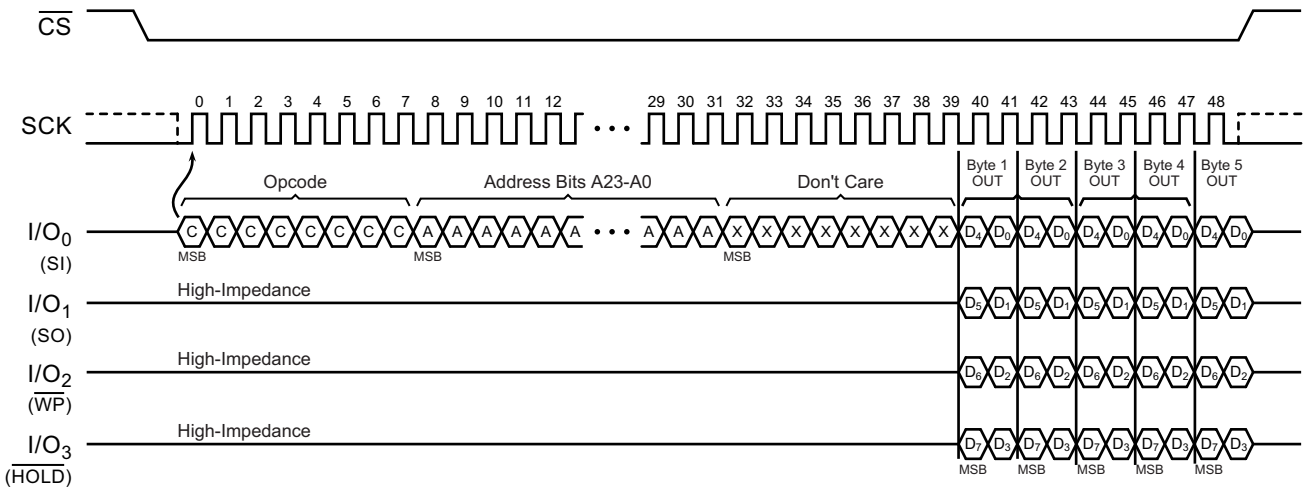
$\overline{CS}$

SCK

0 1 2 3 4 5 6 7 8 9 10 11 12 ··· 29 30 31 32 33 34 35 36 37 38 39 40 41 42 43 44 45 46 47 48

Opcode

Address Bits A23-A0

Don't Care

Byte 1 OUT

Byte 2 OUT

Byte 3 OUT

Byte 4 OUT

Byte 5 OUT

$I/O_0$ (SI)

C C C C C C C C A A A A A A ··· A A A X X X X X X X X $D_4$ $D_0$ $D_4$ $D_0$ $D_4$ $D_0$ $D_4$ $D_0$ $D_4$ $D_0$

MSB MSB MSB

$I/O_1$ (SO)

High-Impedance

$D_5$ $D_1$ $D_5$ $D_1$ $D_5$ $D_1$ $D_5$ $D_1$ $D_5$ $D_1$

$I/O_2$ ($\overline{WP}$)

High-Impedance

$D_6$ $D_2$ $D_6$ $D_2$ $D_6$ $D_2$ $D_6$ $D_2$ $D_6$ $D_2$

$I/O_3$ ($\overline{HOLD}$)

High-Impedance

$D_7$ $D_3$ $D_7$ $D_3$ $D_7$ $D_3$ $D_7$ $D_3$ $D_7$ $D_3$

MSB MSB MSB MSB MSB